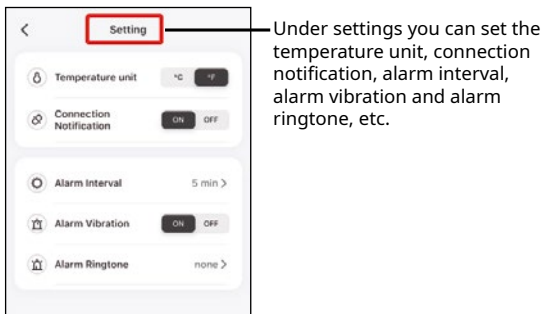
<

Setting

Temperature unit
°C °F

Connection Notification
ON OFF

Alarm Interval
5 min >

Alarm Vibration
ON OFF

Alarm Ringtone
none >

Under settings you can set the temperature unit, connection notification, alarm interval, alarm vibration and alarm ringtone, etc.